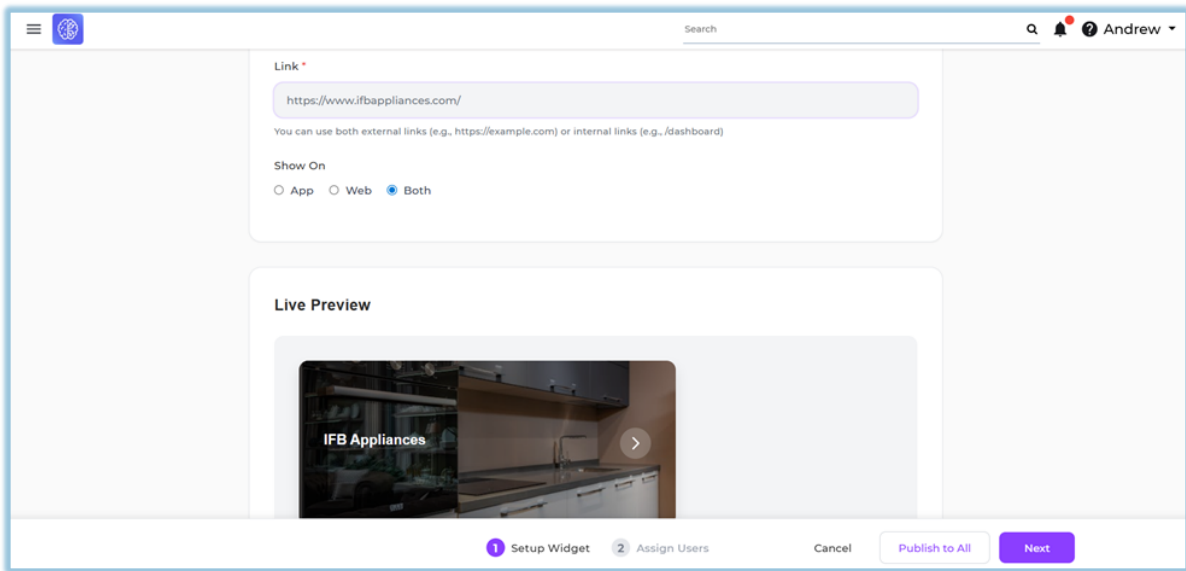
Search

Andrew

Link *

https://www.ifbappliances.com/

You can use both external links (e.g., https://example.com) or internal links (e.g., /dashboard)

Show On

App Web Both

Live Preview

IFB Appliances

1 Setup Widget 2 Assign Users

Cancel

Publish to All

Next